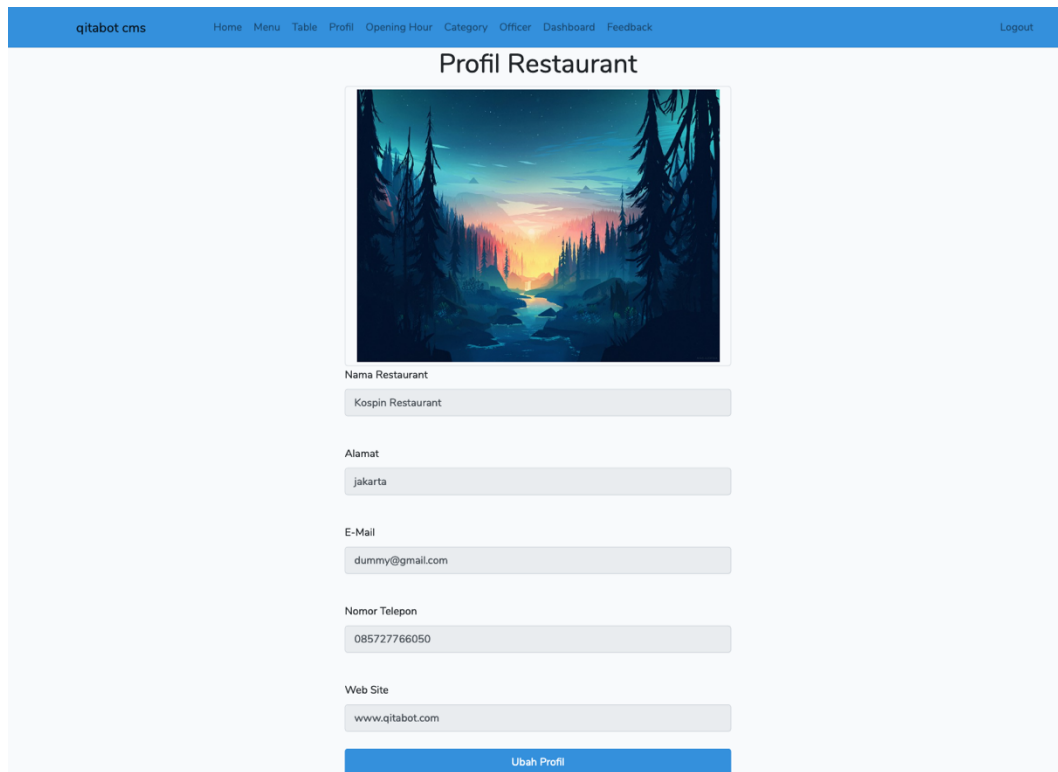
qitabot cms Home Menu Table Profil Opening Hour Category Officer Dashboard Feedback Logout

Profil Restaurant

Nama Restaurant

Kospin Restaurant

Alamat

jakarta

E-Mail

dummy@gmail.com

Nomor Telepon

085727766050

Web Site

www.qitabot.com

Ubah Profil